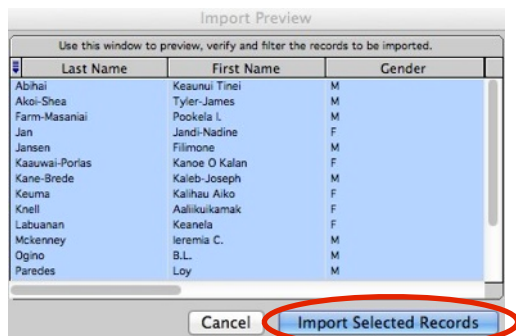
Import Preview

Use this window to preview, verify and filter the records to be imported.

| Last Name | First Name | Gender |
|---|---|---|
| Abihai | Keaunui Tinei | M |
| Akoi-Shea | Tyler-James | M |
| Farm-Masaniai | Pookela I. | M |
| Jan | Jandi-Nadine | F |
| Jansen | Filimone | M |
| Kaauwai-Porlas | Kanoe O Kalan | F |
| Kane-Brede | Kaleb-Joseph | M |
| Keuma | Kalihau Aiko | F |
| Knell | Aaliikuikamak | F |
| Labuanan | Keanela | F |
| Mckenney | Ieremia C. | M |
| Ogino | B.L. | M |
| Paredes | Loy | M |

Cancel

Import Selected Records